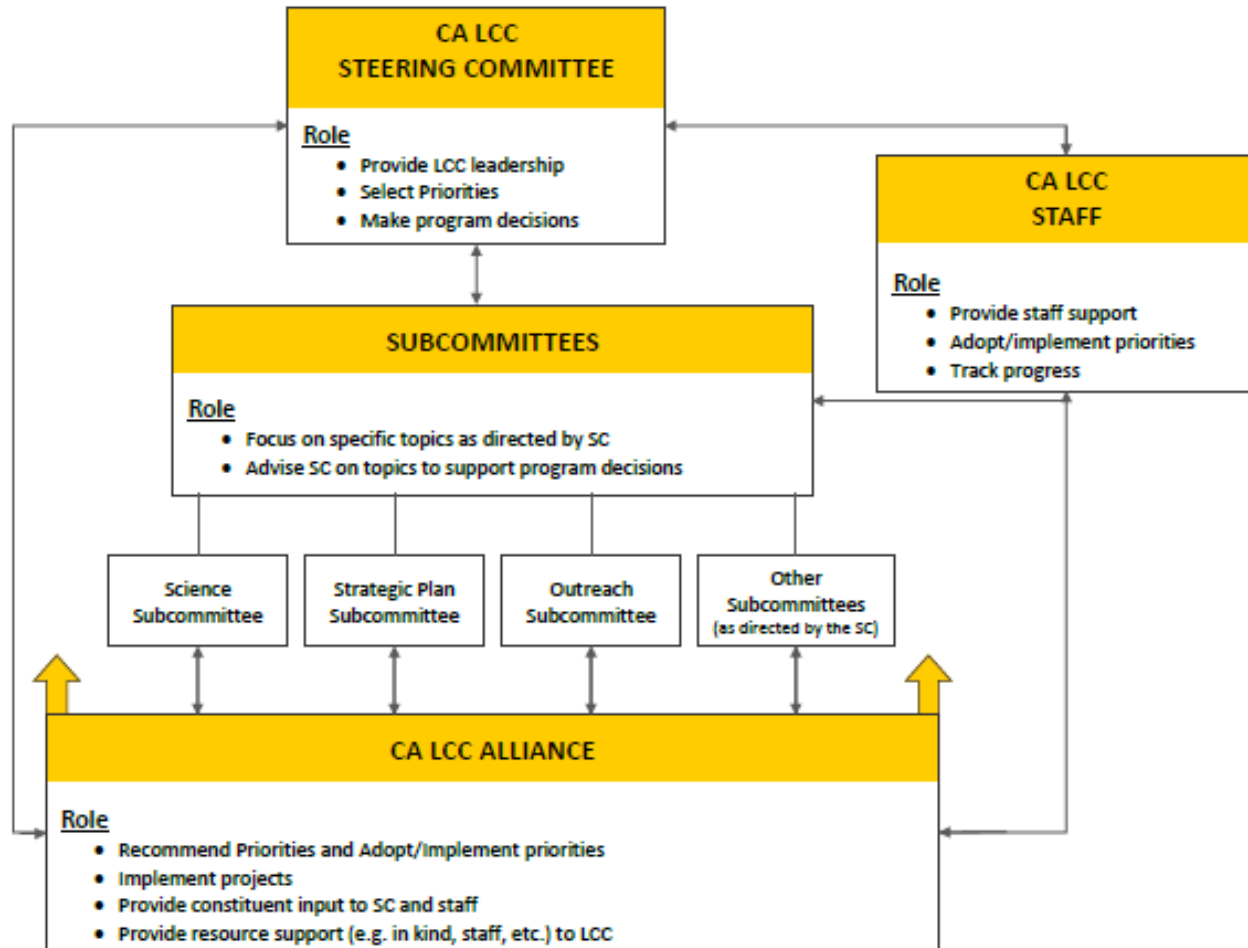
CA LCC
STEERING COMMITTEE

Role
- Provide LCC leadership
- Select Priorities
- Make program decisions

CA LCC
STAFF

Role
- Provide staff support
- Adopt/implement priorities
- Track progress

SUBCOMMITTEES

Role
- Focus on specific topics as directed by SC
- Advise SC on topics to support program decisions

Science Subcommittee

Strategic Plan Subcommittee

Outreach Subcommittee

Other Subcommittees (as directed by the SC)

CA LCC ALLIANCE

Role
- Recommend Priorities and Adopt/Implement priorities
- Implement projects
- Provide constituent input to SC and staff
- Provide resource support (e.g. in kind, staff, etc.) to LCC